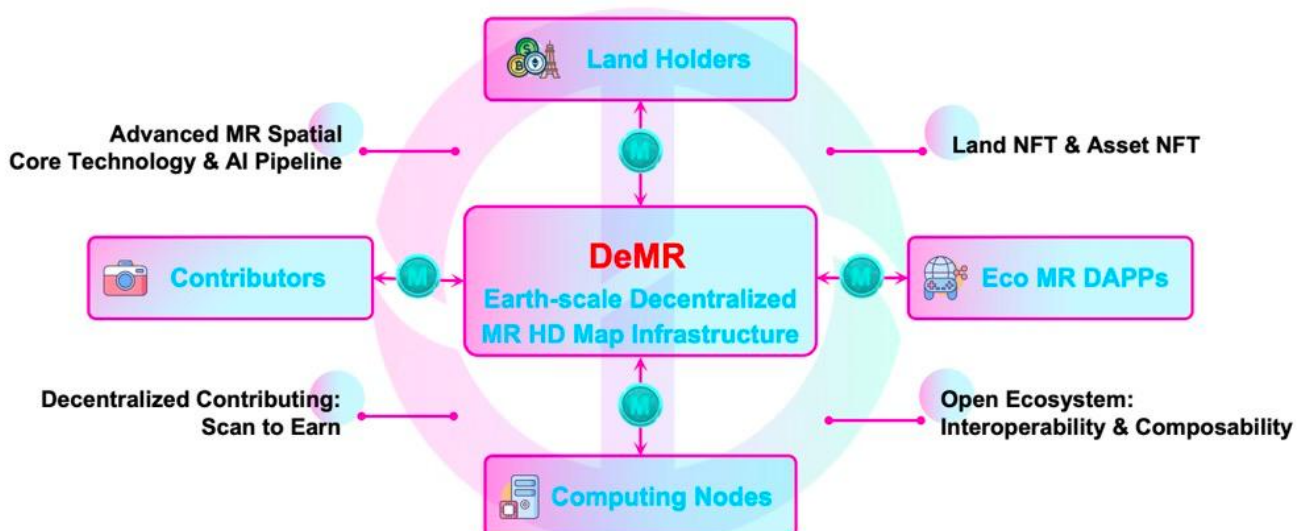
Land Holders

Advanced MR Spatial
Core Technology & AI Pipeline

Land NFT & Asset NFT

M

Contributors

M

DeMR
Earth-scale Decentralized
MR HD Map Infrastructure

M

Eco MR DAPPs

M

Decentralized Contributing:
Scan to Earn

Open Ecosystem:
Interoperability & Composability

Computing Nodes